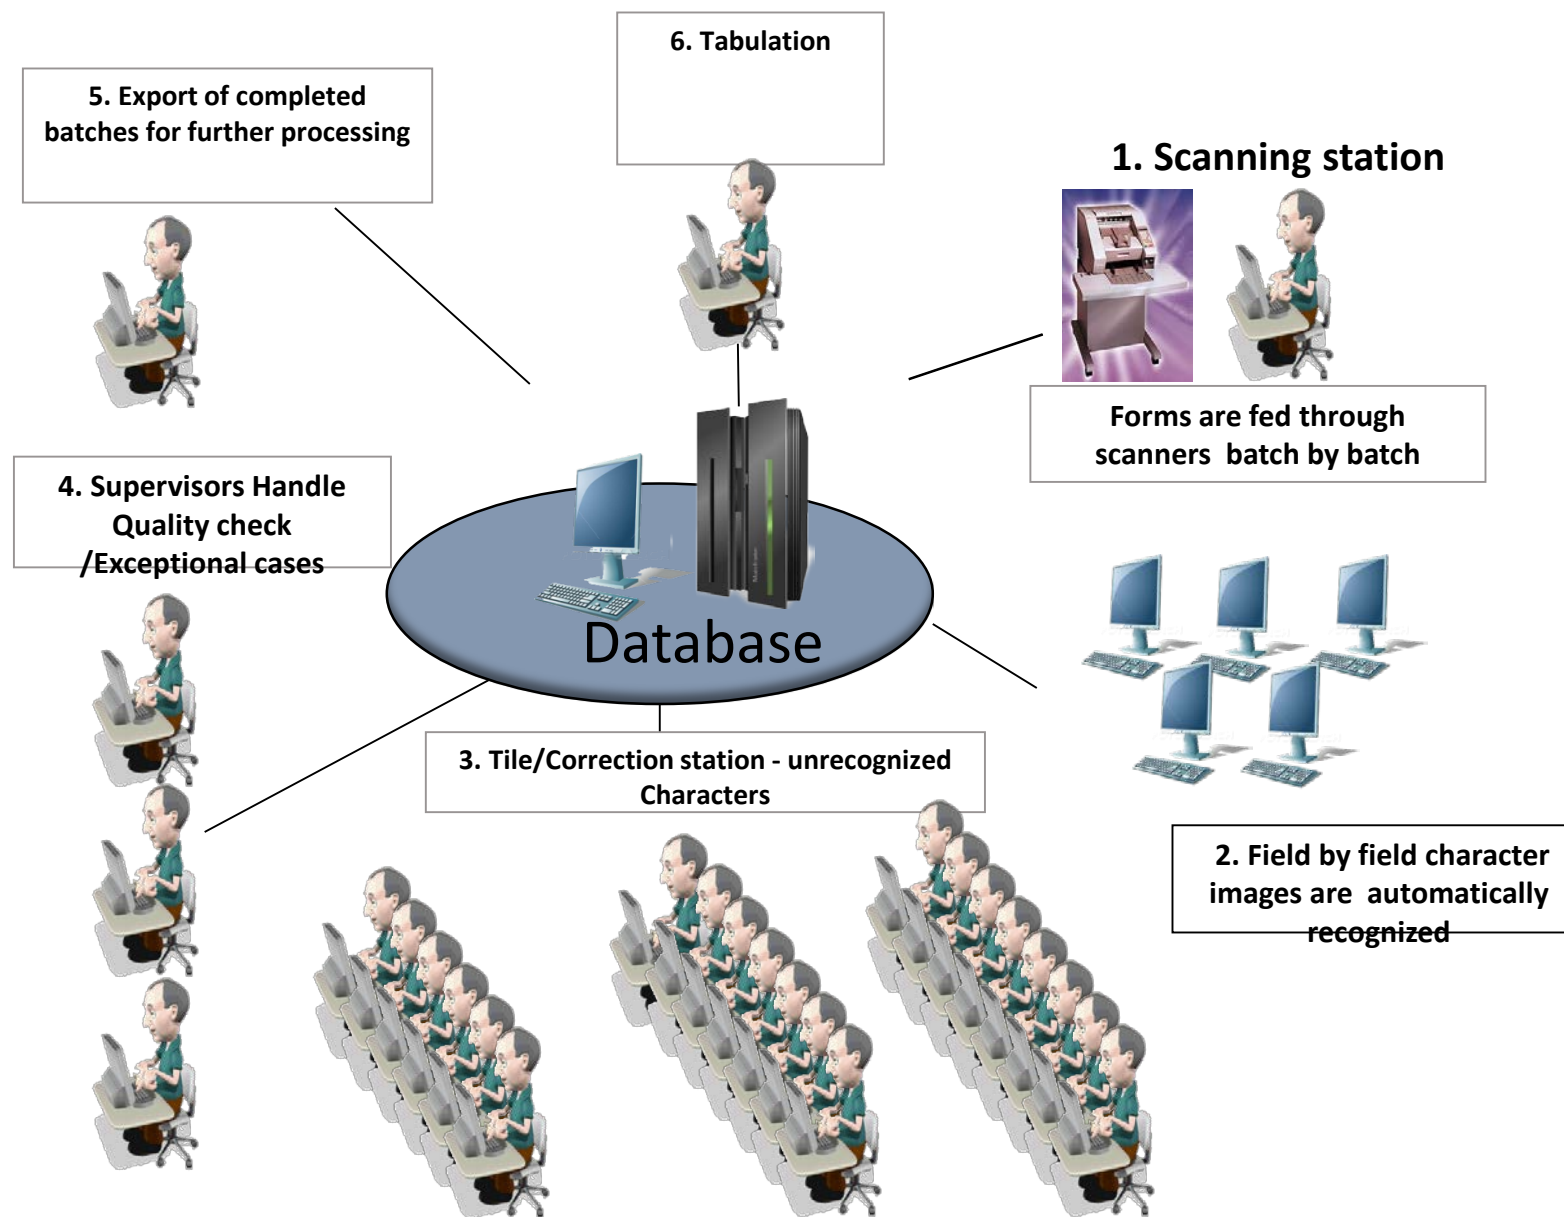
6. Tabulation

5. Export of completed batches for further processing

1. Scanning station

Forms are fed through scanners batch by batch

4. Supervisors Handle Quality check /Exceptional cases

Database

3. Tile/Correction station - unrecognized Characters

2. Field by field character images are automatically recognized